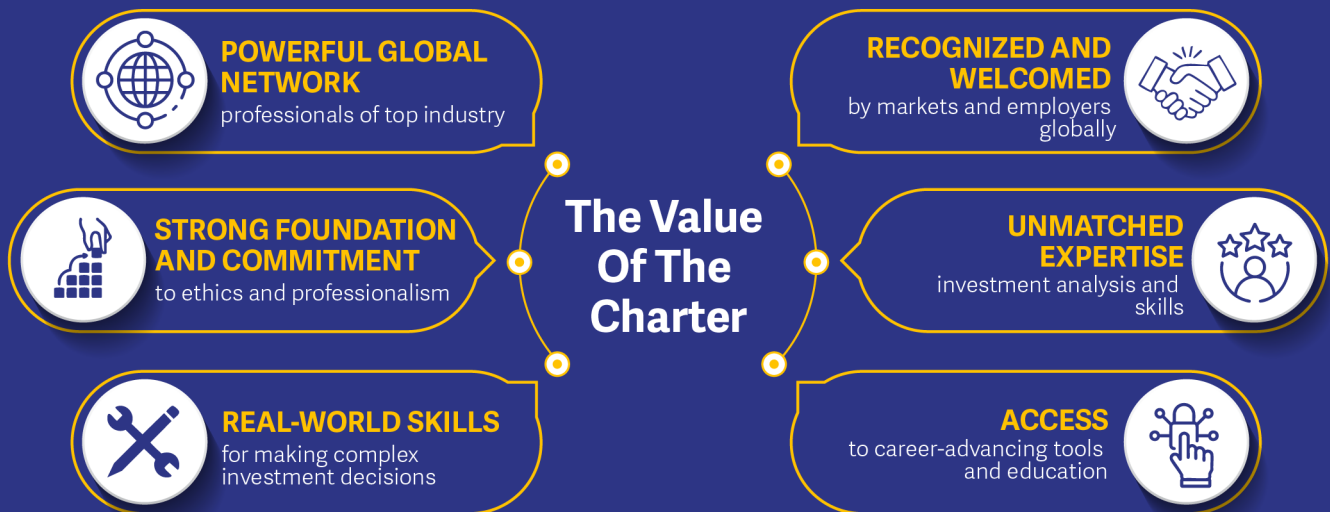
POWERFUL GLOBAL NETWORK
professionals of top industry

RECOGNIZED AND WELCOMED
by markets and employers globally

STRONG FOUNDATION AND COMMITMENT
to ethics and professionalism

The Value Of The Charter

UNMATCHED EXPERTISE
investment analysis and skills

REAL-WORLD SKILLS
for making complex investment decisions

ACCESS
to career-advancing tools and education